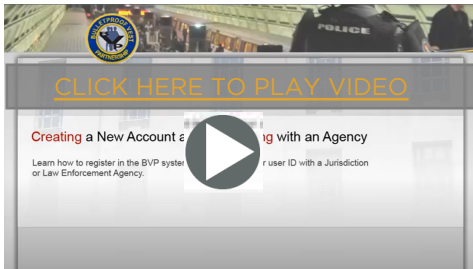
BULLETPROOF VEST PARTNERSHIP

POLICE

CLICK HERE TO PLAY VIDEO

Creating a New Account a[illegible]g with an Agency

Learn how to register in the BVP system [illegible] user ID with a Jurisdiction or Law Enforcement Agency.